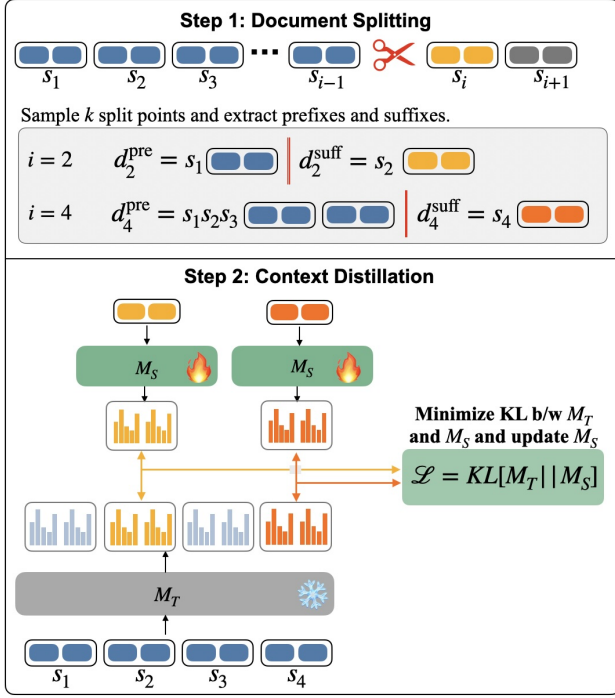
Step 1: Document Splitting

$s_1$ $s_2$ $s_3$ ⋯ $s_{i-1}$ $s_i$ $s_{i+1}$

Sample $k$ split points and extract prefixes and suffixes.

$i = 2$ $d_2^{\text{pre}} = s_1$ $d_2^{\text{suff}} = s_2$

$i = 4$ $d_4^{\text{pre}} = s_1 s_2 s_3$ $d_4^{\text{suff}} = s_4$

Step 2: Context Distillation

$M_S$ $M_S$

Minimize KL b/w $M_T$ and $M_S$ and update $M_S$

$\mathscr{L} = KL[M_T || M_S]$

$M_T$

$s_1$ $s_2$ $s_3$ $s_4$